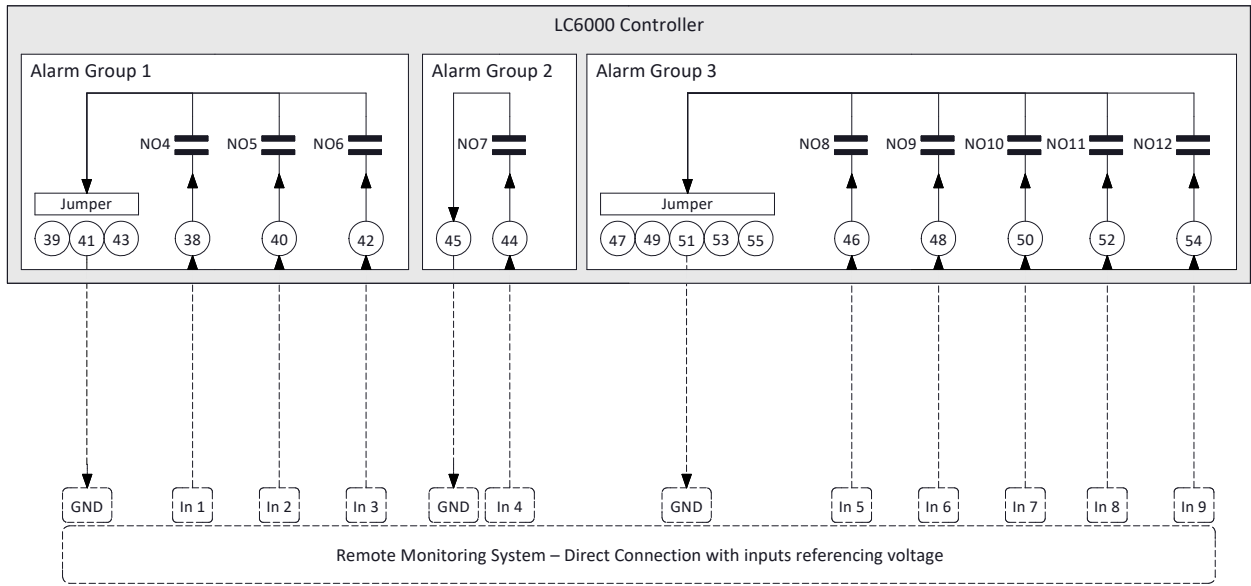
LC6000 Controller

Alarm Group 1

NO4 NO5 NO6

Jumper

39 41 43 38 40 42

Alarm Group 2

NO7

45 44

Alarm Group 3

NO8 NO9 NO10 NO11 NO12

Jumper

47 49 51 53 55 46 48 50 52 54

GND In 1 In 2 In 3 GND In 4 GND In 5 In 6 In 7 In 8 In 9

Remote Monitoring System – Direct Connection with inputs referencing voltage